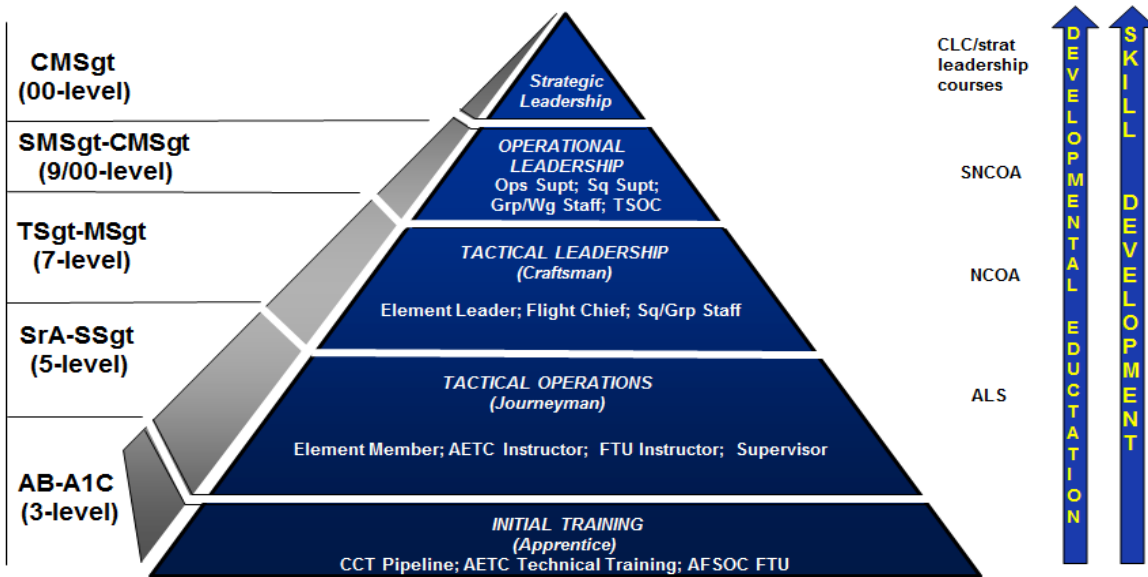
CMSgt
(00-level)

SMSgt-CMSgt
(9/00-level)

TSgt-MSgt
(7-level)

SrA-SSgt
(5-level)

AB-A1C
(3-level)

Strategic Leadership

OPERATIONAL LEADERSHIP
Ops Supt; Sq Supt; Grp/Wg Staff; TSOC

TACTICAL LEADERSHIP
(Craftsman)
Element Leader; Flight Chief; Sq/Grp Staff

TACTICAL OPERATIONS
(Journeyman)
Element Member; AETC Instructor; FTU Instructor; Supervisor

INITIAL TRAINING
(Apprentice)
CCT Pipeline; AETC Technical Training; AFSOC FTU

CLC/strat leadership courses

SNCOA

NCOA

ALS

DEVELOPMENTAL EDUCATION

SKILL DEVELOPMENT